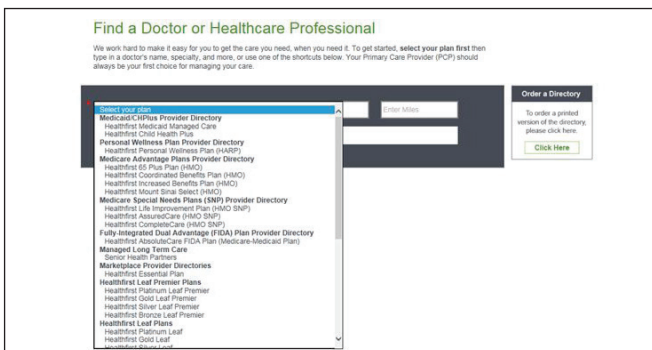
Find a Doctor or Healthcare Professional

We work hard to make it easy for you to get the care you need, when you need it. To get started, select your plan first then type in a doctor's name, specialty, and more, or use one of the shortcuts below. Your Primary Care Provider (PCP) should always be your first choice for managing your care.

Select your plan
Medicaid/CHPlus Provider Directory
Healthfirst Medicaid Managed Care
Healthfirst Child Health Plus
Personal Wellness Plan Provider Directory
Healthfirst Personal Wellness Plan (HARP)
Medicare Advantage Plans Provider Directory
Healthfirst 65 Plus Plan (HMO)
Healthfirst Coordinated Benefits Plan (HMO)
Healthfirst Increased Benefits Plan (HMO)
Healthfirst Mount Sinai Select (HMO)
Medicare Special Needs Plans (SNP) Provider Directory
Healthfirst Life Improvement Plan (HMO SNP)
Healthfirst AssuredCare (HMO SNP)
Healthfirst CompleteCare (HMO SNP)
Fully-Integrated Dual Advantage (FIDA) Plan Provider Directory
Healthfirst AbsoluteCare FIDA Plan (Medicare-Medicaid Plan)
Managed Long Term Care
Senior Health Partners
Marketplace Provider Directories
Healthfirst Essential Plan
Healthfirst Leaf Premier Plans
Healthfirst Platinum Leaf Premier
Healthfirst Gold Leaf Premier
Healthfirst Silver Leaf Premier
Healthfirst Bronze Leaf Premier
Healthfirst Leaf Plans
Healthfirst Platinum Leaf
Healthfirst Gold Leaf
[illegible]

Enter Miles

Order a Directory
To order a printed version of the directory, please click here.
Click Here